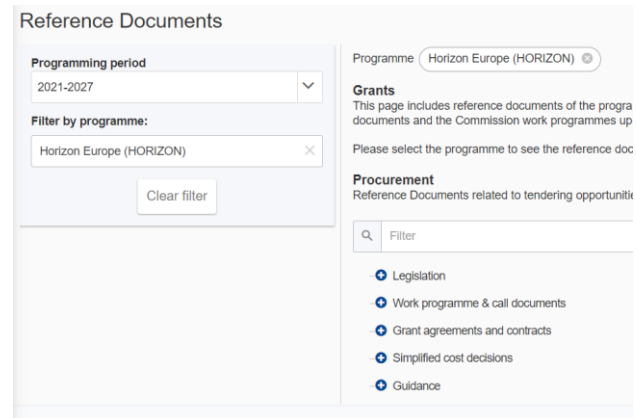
Reference Documents

Programming period

2021-2027

Filter by programme:

Horizon Europe (HORIZON)

Clear filter

Programme Horizon Europe (HORIZON)

Grants

This page includes reference documents of the progra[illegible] documents and the Commission work programmes up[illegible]

Please select the programme to see the reference doc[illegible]

Procurement

Reference Documents related to tendering opportuniti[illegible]

Filter

Legislation

Work programme & call documents

Grant agreements and contracts

Simplified cost decisions

Guidance